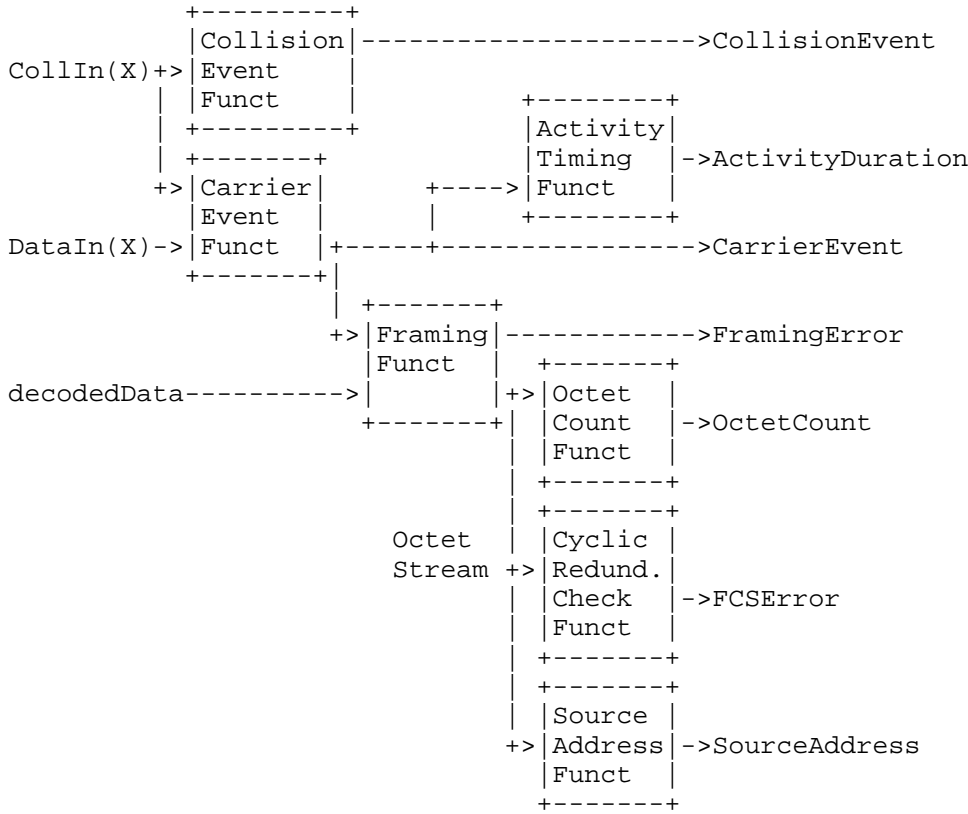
Collision Event Funct
CollIn(X)
->CollisionEvent
Activity Timing Funct
->ActivityDuration
Carrier Event Funct
DataIn(X)
->CarrierEvent
Framing Funct
->FramingError
decodedData
Octet Count Funct
->OctetCount
Octet Stream
Cyclic Redund. Check Funct
->FCSError
Source Address Funct
->SourceAddress